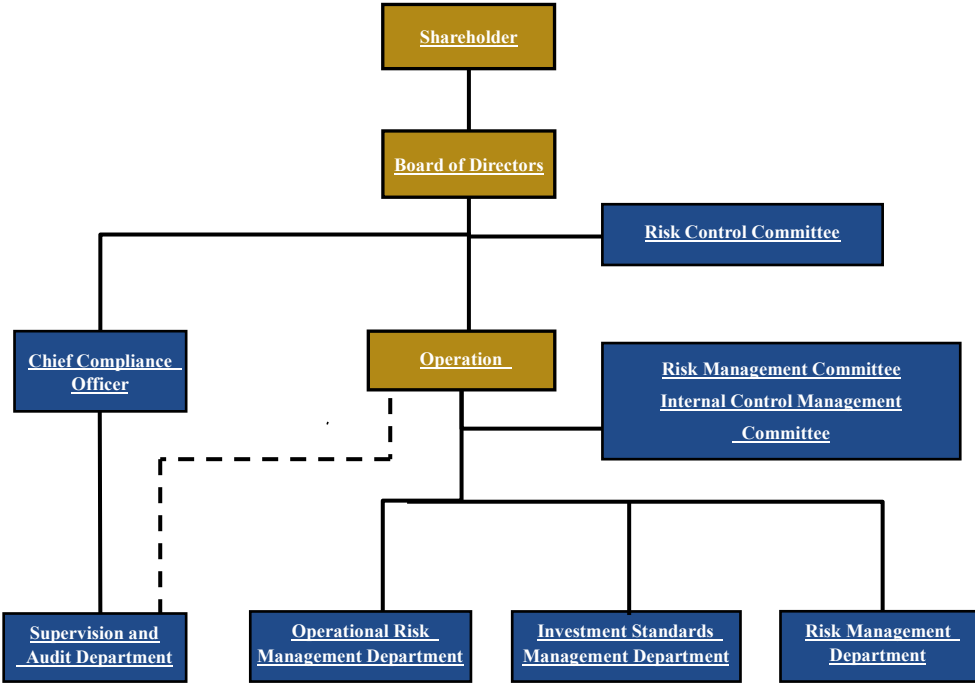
Shareholder

Board of Directors

Risk Control Committee

Chief Compliance Officer

Operation

Risk Management Committee
Internal Control Management Committee

Supervision and Audit Department

Operational Risk Management Department

Investment Standards Management Department

Risk Management Department